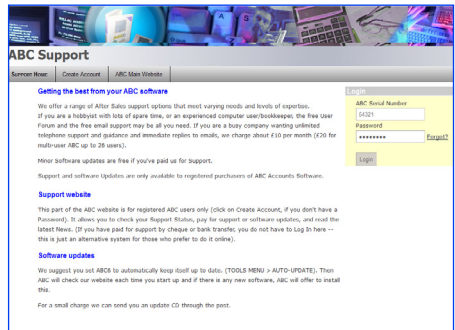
ABC Support

Support Home | Create Account | ABC Main Website

Getting the best from your ABC software

We offer a range of After Sales support options that meet varying needs and levels of expertise.
If you are a hobbyist with lots of spare time, or an experienced computer user/bookkeeper, the free User Forum and the free email support may be all you need. If you are a busy company wanting unlimited telephone support and guidance and immediate replies to emails, we charge about £10 per month (£20 for multi-user ABC up to 26 users).

Minor Software updates are free if you've paid us for Support.

Support and software Updates are only available to registered purchasers of ABC Accounts Software.

Support website

This part of the ABC website is for registered ABC users only (click on Create Account, if you don't have a Password). It allows you to check your Support Status, pay for support or software updates, and read the latest News. (If you have paid for support by cheque or bank transfer, you do not have to Log In here -- this is just an alternative system for those who prefer to do it online).

Software updates

We suggest you set ABC6 to automatically keep itself up to date. (TOOLS MENU > AUTO-UPDATE). Then ABC will check our website each time you start up and if there is any new software, ABC will offer to install this.

For a small charge we can send you an update CD through the post.

Login
ABC Serial Number
04321
Password
••••••••
Forgot?
Login